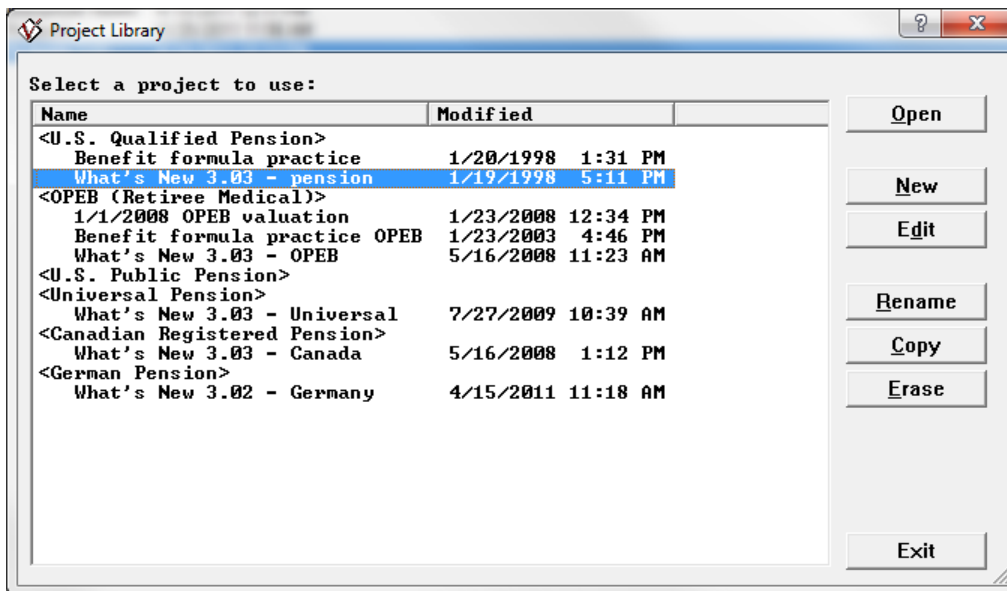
Project Library

?
X

Select a project to use:

| Name | Modified |
|---|---|
| <U.S. Qualified Pension> | |
| Benefit formula practice | 1/20/1998 1:31 PM |
| What's New 3.03 - pension | 1/19/1998 5:11 PM |
| <OPEB (Retiree Medical)> | |
| 1/1/2008 OPEB valuation | 1/23/2008 12:34 PM |
| Benefit formula practice OPEB | 1/23/2003 4:46 PM |
| What's New 3.03 - OPEB | 5/16/2008 11:23 AM |
| <U.S. Public Pension> | |
| <Universal Pension> | |
| What's New 3.03 - Universal | 7/27/2009 10:39 AM |
| <Canadian Registered Pension> | |
| What's New 3.03 - Canada | 5/16/2008 1:12 PM |
| <German Pension> | |
| What's New 3.02 - Germany | 4/15/2011 11:18 AM |

Open
New
Edit
Rename
Copy
Erase
Exit